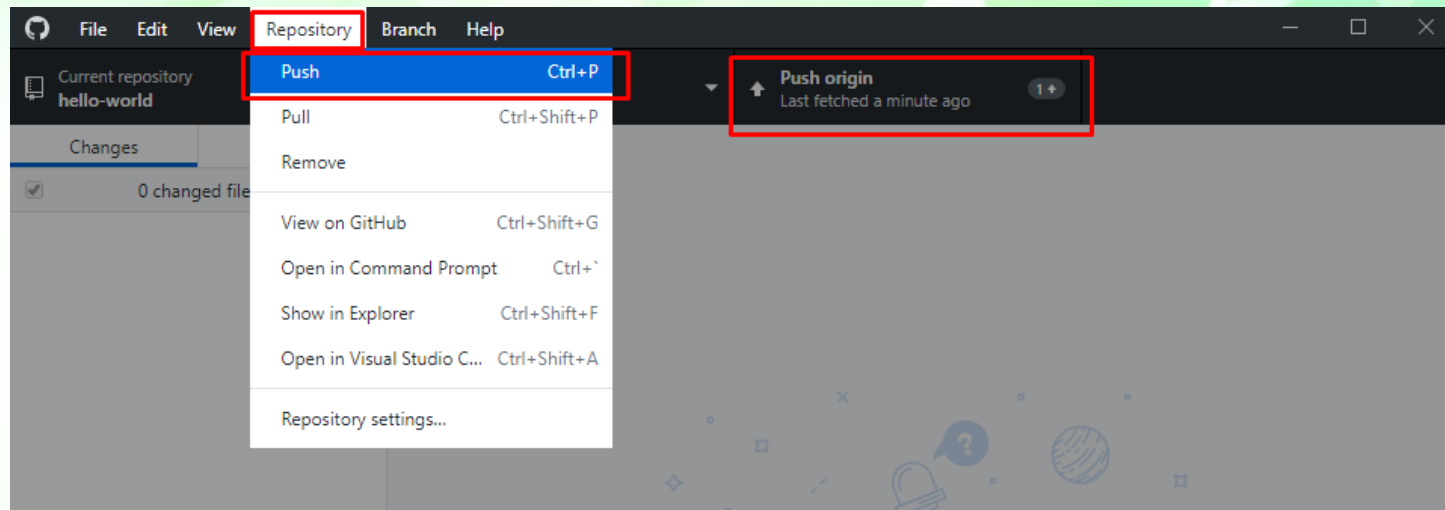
File Edit View Repository Branch Help

Current repository
hello-world

Push Ctrl+P
Pull Ctrl+Shift+P
Remove

View on GitHub Ctrl+Shift+G
Open in Command Prompt Ctrl+`
Show in Explorer Ctrl+Shift+F
Open in Visual Studio C... Ctrl+Shift+A

Repository settings...

Push origin
Last fetched a minute ago
1

Changes
0 changed file